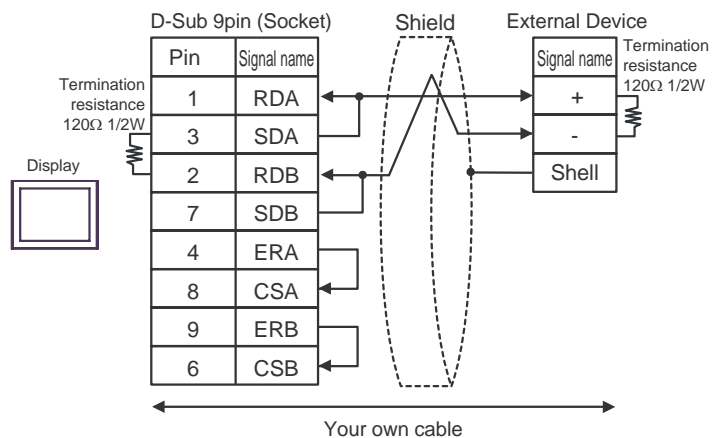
D-Sub 9pin (Socket)

Shield

External Device

Termination resistance 120Ω 1/2W

Display

| Pin | Signal name |
|---|---|
| 1 | RDA |
| 3 | SDA |
| 2 | RDB |
| 7 | SDB |
| 4 | ERA |
| 8 | CSA |
| 9 | ERB |
| 6 | CSB |

| Signal name |
|---|
| + |
| - |
| Shell |

Termination resistance 120Ω 1/2W

Your own cable